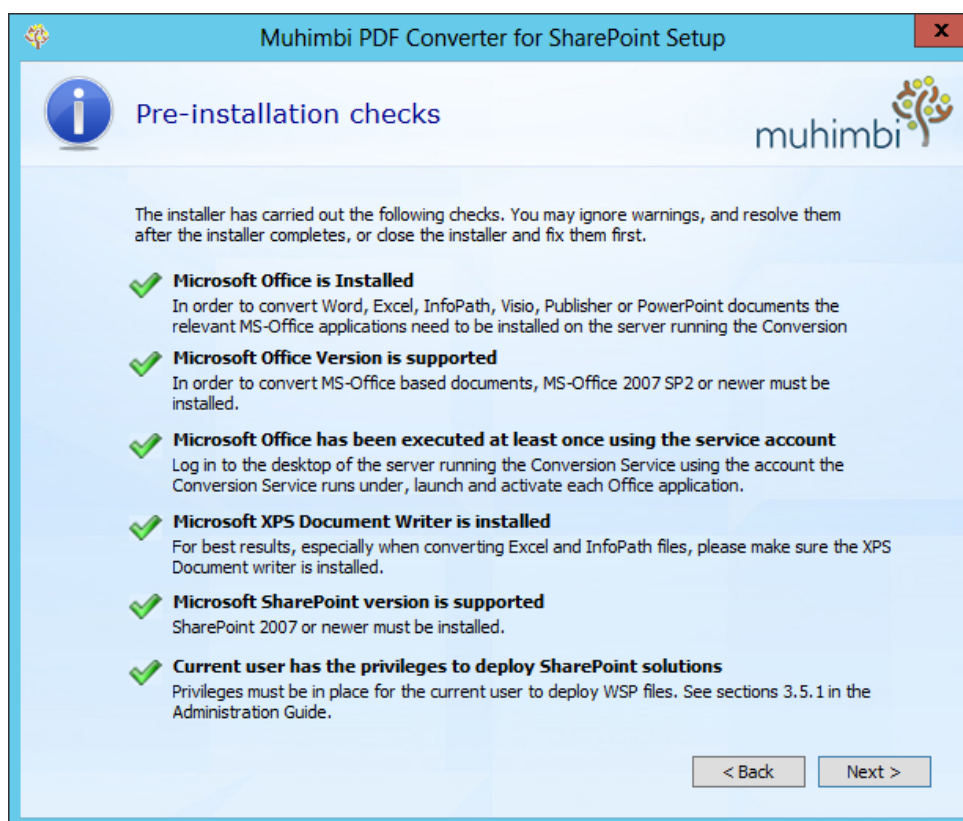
Muhimbi PDF Converter for SharePoint Setup

x

Pre-installation checks

muhimbi

The installer has carried out the following checks. You may ignore warnings, and resolve them after the installer completes, or close the installer and fix them first.

Microsoft Office is Installed
In order to convert Word, Excel, InfoPath, Visio, Publisher or PowerPoint documents the relevant MS-Office applications need to be installed on the server running the Conversion

Microsoft Office Version is supported
In order to convert MS-Office based documents, MS-Office 2007 SP2 or newer must be installed.

Microsoft Office has been executed at least once using the service account
Log in to the desktop of the server running the Conversion Service using the account the Conversion Service runs under, launch and activate each Office application.

Microsoft XPS Document Writer is installed
For best results, especially when converting Excel and InfoPath files, please make sure the XPS Document writer is installed.

Microsoft SharePoint version is supported
SharePoint 2007 or newer must be installed.

Current user has the privileges to deploy SharePoint solutions
Privileges must be in place for the current user to deploy WSP files. See sections 3.5.1 in the Administration Guide.

< Back

Next >